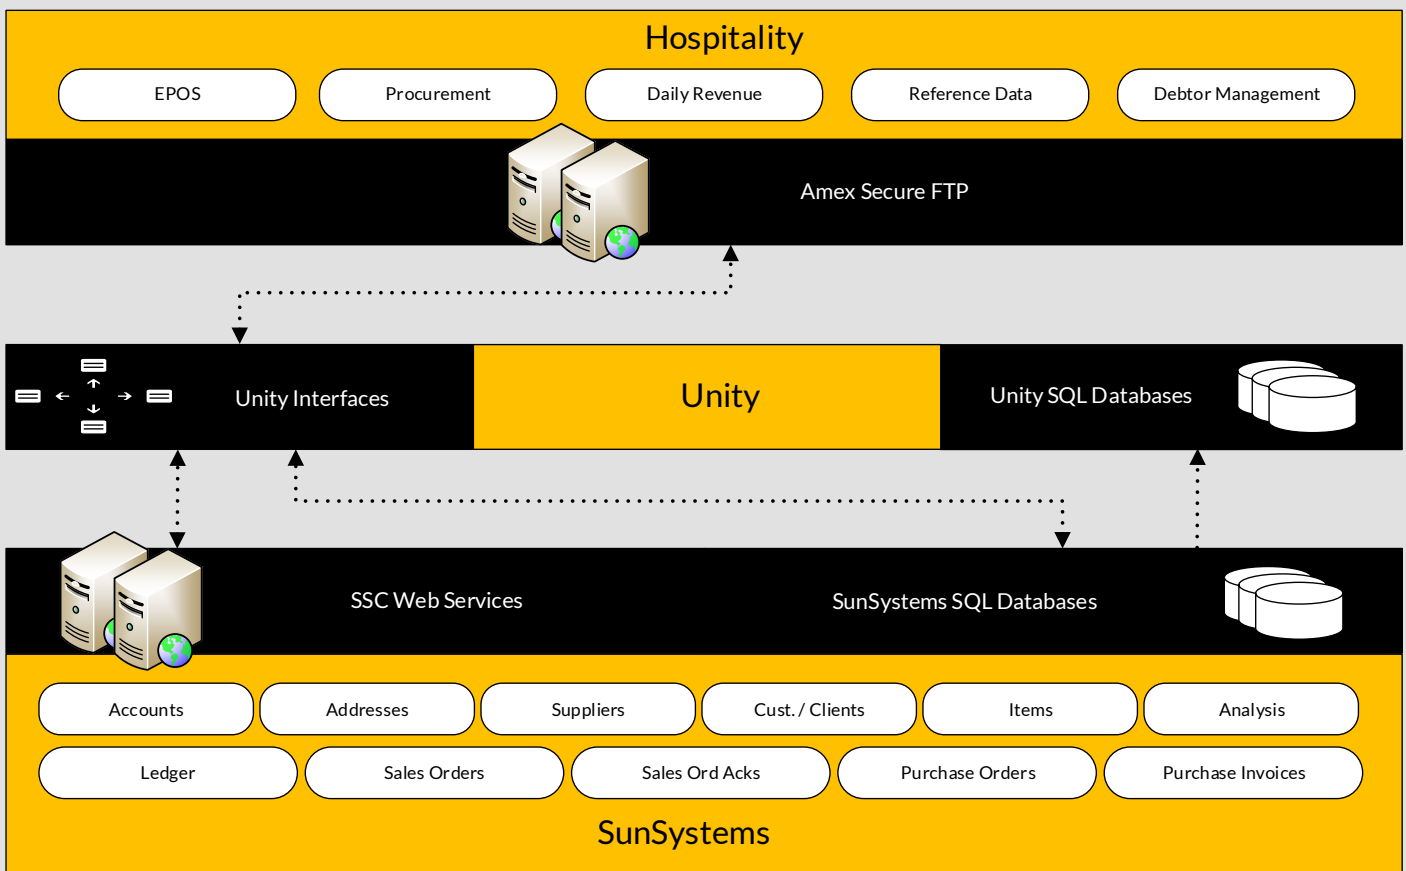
Hospitality

EPOS
Procurement
Daily Revenue
Reference Data
Debtor Management

Amex Secure FTP

Unity Interfaces
Unity
Unity SQL Databases

SSC Web Services
SunSystems SQL Databases

Accounts
Addresses
Suppliers
Cust. / Clients
Items
Analysis

Ledger
Sales Orders
Sales Ord Acks
Purchase Orders
Purchase Invoices

SunSystems